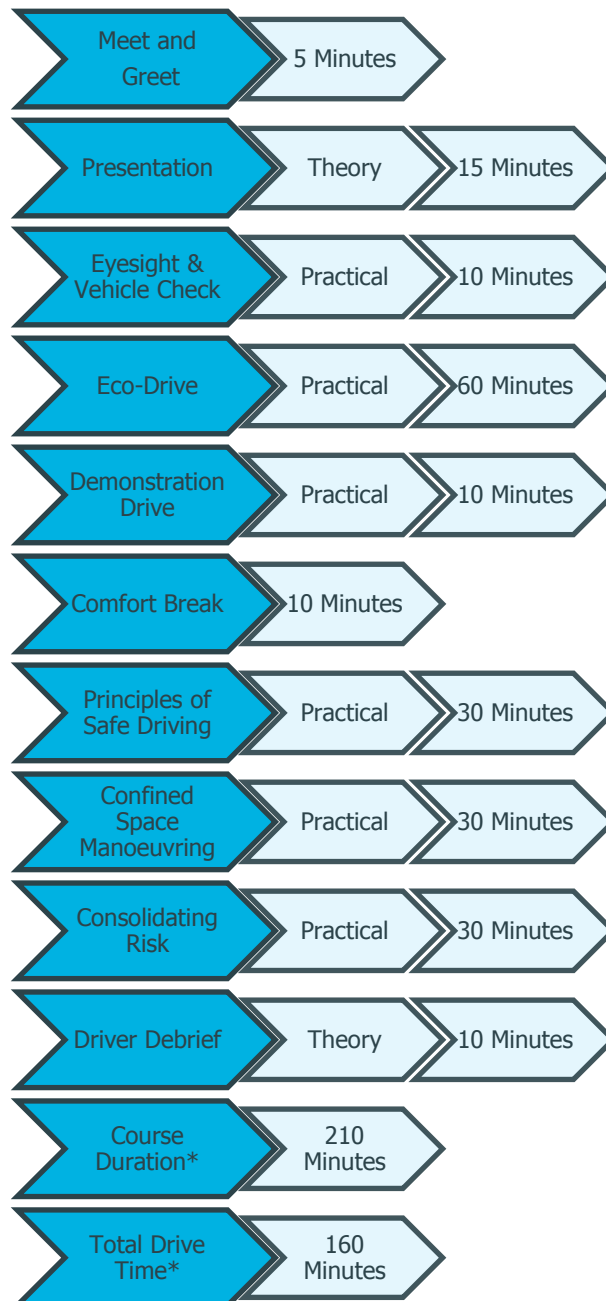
Meet and Greet
5 Minutes

Presentation
Theory
15 Minutes

Eyesight & Vehicle Check
Practical
10 Minutes

Eco-Drive
Practical
60 Minutes

Demonstration Drive
Practical
10 Minutes

Comfort Break
10 Minutes

Principles of Safe Driving
Practical
30 Minutes

Confined Space Manoeuvring
Practical
30 Minutes

Consolidating Risk
Practical
30 Minutes

Driver Debrief
Theory
10 Minutes

Course Duration*
210 Minutes

Total Drive Time*
160 Minutes